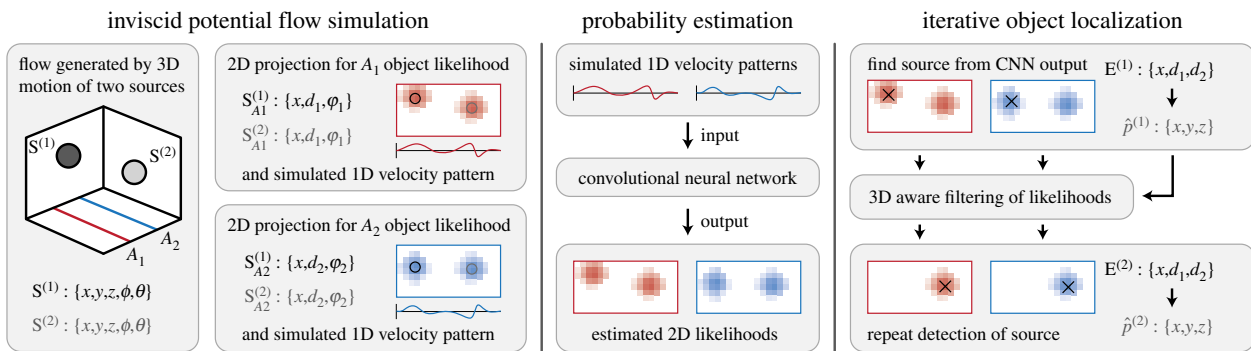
inviscid potential flow simulation

flow generated by 3D motion of two sources

$S^{(1)}$

$S^{(2)}$

$A_2$

$A_1$

$S^{(1)}: \{x, y, z, \phi, \theta\}$

$S^{(2)}: \{x, y, z, \phi, \theta\}$

2D projection for $A_1$ object likelihood

$S_{A1}^{(1)}: \{x, d_1, \varphi_1\}$

$S_{A1}^{(2)}: \{x, d_1, \varphi_1\}$

and simulated 1D velocity pattern

2D projection for $A_2$ object likelihood

$S_{A2}^{(1)}: \{x, d_2, \varphi_2\}$

$S_{A2}^{(2)}: \{x, d_2, \varphi_2\}$

and simulated 1D velocity pattern

probability estimation

simulated 1D velocity patterns

input

convolutional neural network

output

estimated 2D likelihoods

iterative object localization

find source from CNN output

$E^{(1)}: \{x, d_1, d_2\}$

$\hat{p}^{(1)}: \{x, y, z\}$

3D aware filtering of likelihoods

$E^{(2)}: \{x, d_1, d_2\}$

repeat detection of source

$\hat{p}^{(2)}: \{x, y, z\}$